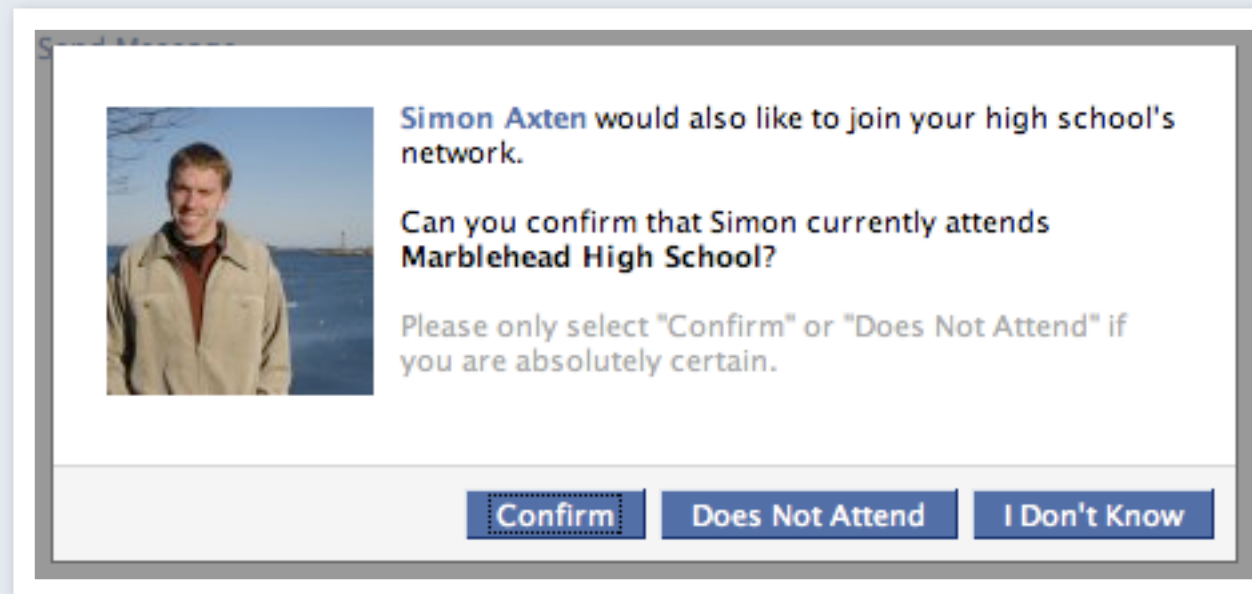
Send Message

Simon Axten would also like to join your high school's network.

Can you confirm that Simon currently attends Marblehead High School?

Please only select "Confirm" or "Does Not Attend" if you are absolutely certain.

Confirm | Does Not Attend | I Don't Know